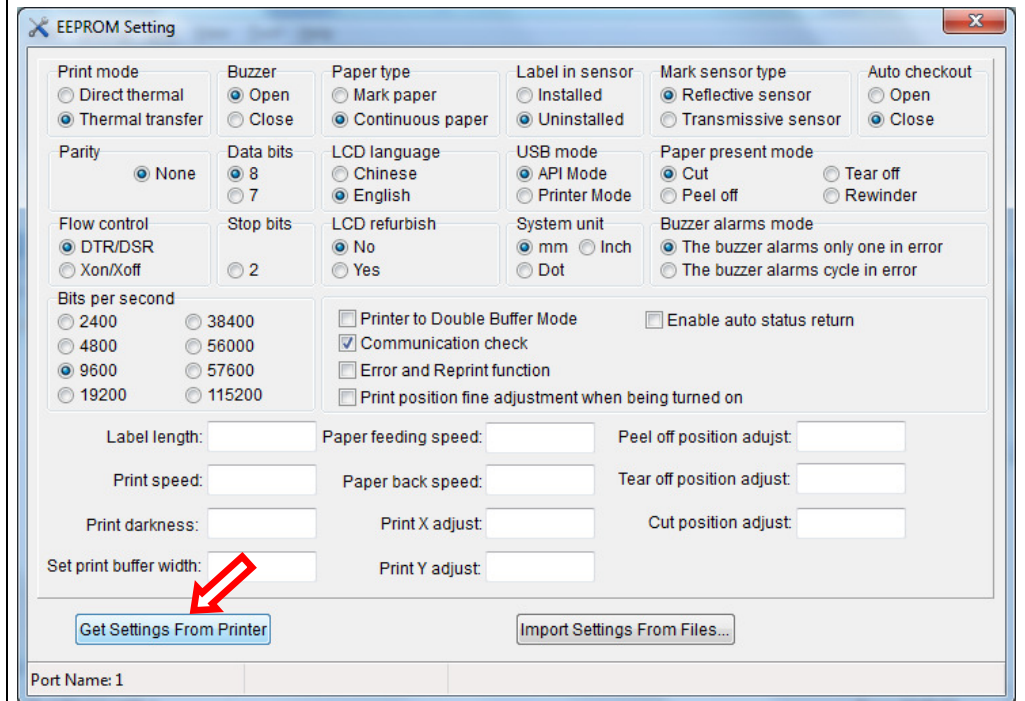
EEPROM Setting

Print mode
Direct thermal
Thermal transfer

Buzzer
Open
Close

Paper type
Mark paper
Continuous paper

Label in sensor
Installed
Uninstalled

Mark sensor type
Reflective sensor
Transmissive sensor

Auto checkout
Open
Close

Parity
None

Data bits
8
7

LCD language
Chinese
English

USB mode
API Mode
Printer Mode

Paper present mode
Cut
Tear off
Peel off
Rewinder

Flow control
DTR/DSR
Xon/Xoff

Stop bits
2

LCD refurbish
No
Yes

System unit
mm
Inch
Dot

Buzzer alarms mode
The buzzer alarms only one in error
The buzzer alarms cycle in error

Bits per second
2400
38400
4800
56000
9600
57600
19200
115200

Printer to Double Buffer Mode
Enable auto status return
Communication check
Error and Reprint function
Print position fine adjustment when being turned on

Label length:
Paper feeding speed:
Peel off position adujst:
Print speed:
Paper back speed:
Tear off position adjust:
Print darkness:
Print X adjust:
Cut position adjust:
Set print buffer width:
Print Y adjust:

Get Settings From Printer
Import Settings From Files...

Port Name: 1